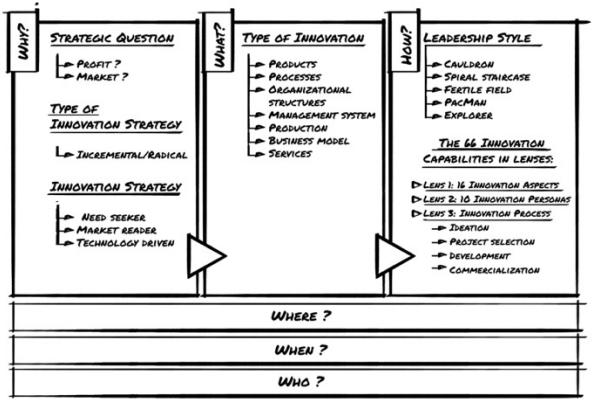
WHY?

STRATEGIC QUESTION
PROFIT ?
MARKET ?

TYPE OF INNOVATION STRATEGY
INCREMENTAL/RADICAL

INNOVATION STRATEGY
NEED SEEKER
MARKET READER
TECHNOLOGY DRIVEN

WHAT?

TYPE OF INNOVATION
PRODUCTS
PROCESSES
ORGANIZATIONAL STRUCTURES
MANAGEMENT SYSTEM
PRODUCTION
BUSINESS MODEL
SERVICES

HOW?

LEADERSHIP STYLE
CAULDRON
SPIRAL STAIRCASE
FERTILE FIELD
PACMAN
EXPLORER

THE 66 INNOVATION CAPABILITIES IN LENSES:
LENS 1: 16 INNOVATION ASPECTS
LENS 2: 10 INNOVATION PERSONAS
LENS 3: INNOVATION PROCESS
IDEATION
PROJECT SELECTION
DEVELOPMENT
COMMERCIALIZATION

WHERE ?

WHEN ?

WHO ?